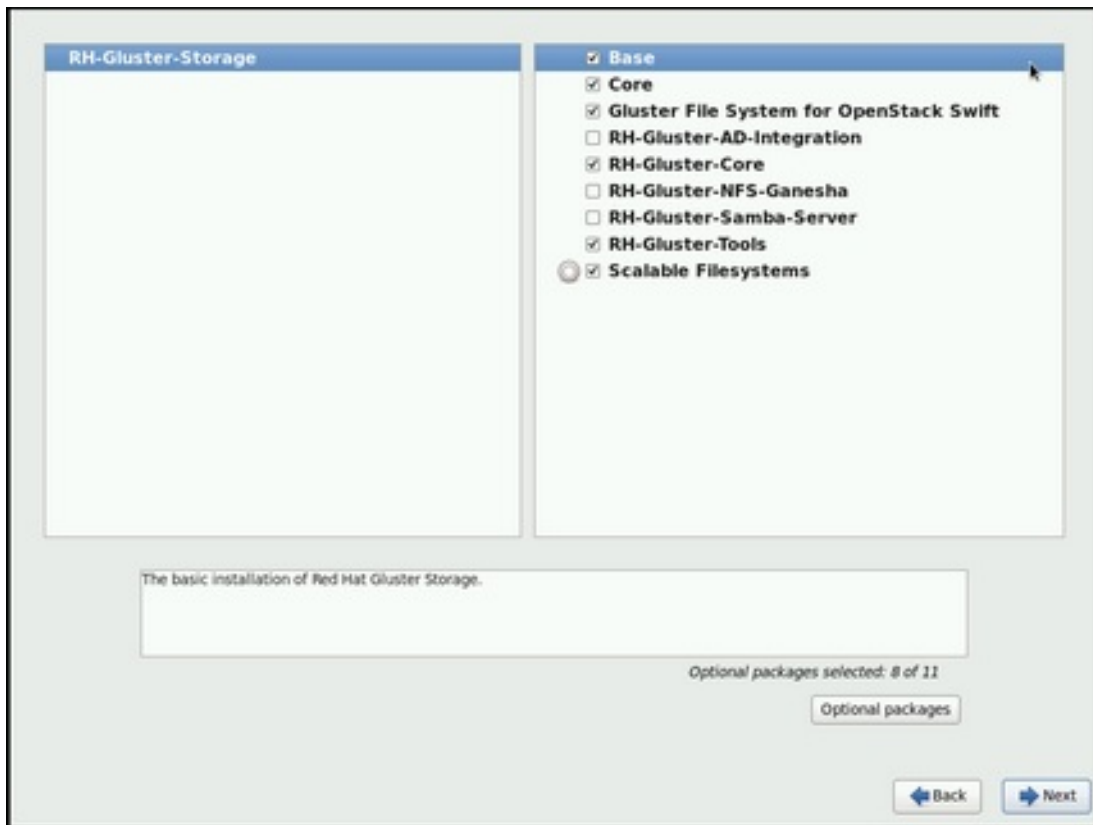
RH-Gluster-Storage

☑ Base
☑ Core
☑ Gluster File System for OpenStack Swift
☐ RH-Gluster-AD-Integration
☑ RH-Gluster-Core
☐ RH-Gluster-NFS-Ganesha
☐ RH-Gluster-Samba-Server
☑ RH-Gluster-Tools
☑ Scalable Filesystems

The basic installation of Red Hat Gluster Storage.

Optional packages selected: 8 of 11

Optional packages

Back

Next